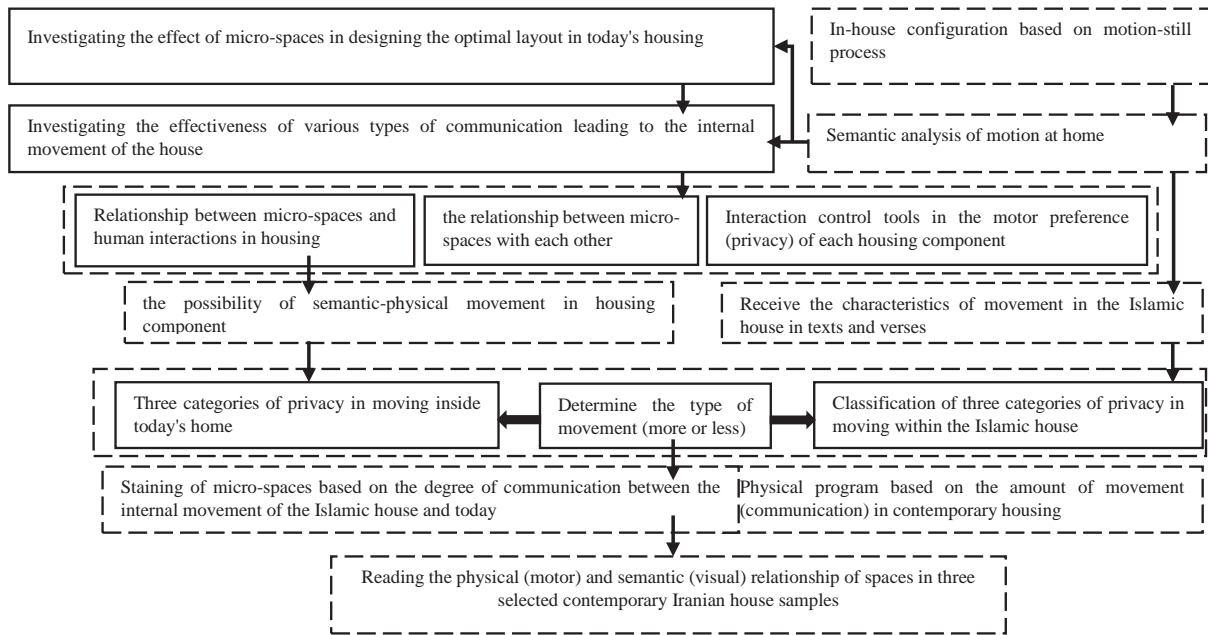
Investigating the effect of micro-spaces in designing the optimal layout in today's housing

In-house configuration based on motion-still process

Investigating the effectiveness of various types of communication leading to the internal movement of the house

Semantic analysis of motion at home

Relationship between micro-spaces and human interactions in housing

the relationship between micro-spaces with each other

Interaction control tools in the motor preference (privacy) of each housing component

the possibility of semantic-physical movement in housing component

Receive the characteristics of movement in the Islamic house in texts and verses

Three categories of privacy in moving inside today's home

Determine the type of movement (more or less)

Classification of three categories of privacy in moving within the Islamic house

Staining of micro-spaces based on the degree of communication between the internal movement of the Islamic house and today

Physical program based on the amount of movement (communication) in contemporary housing

Reading the physical (motor) and semantic (visual) relationship of spaces in three selected contemporary Iranian house samples